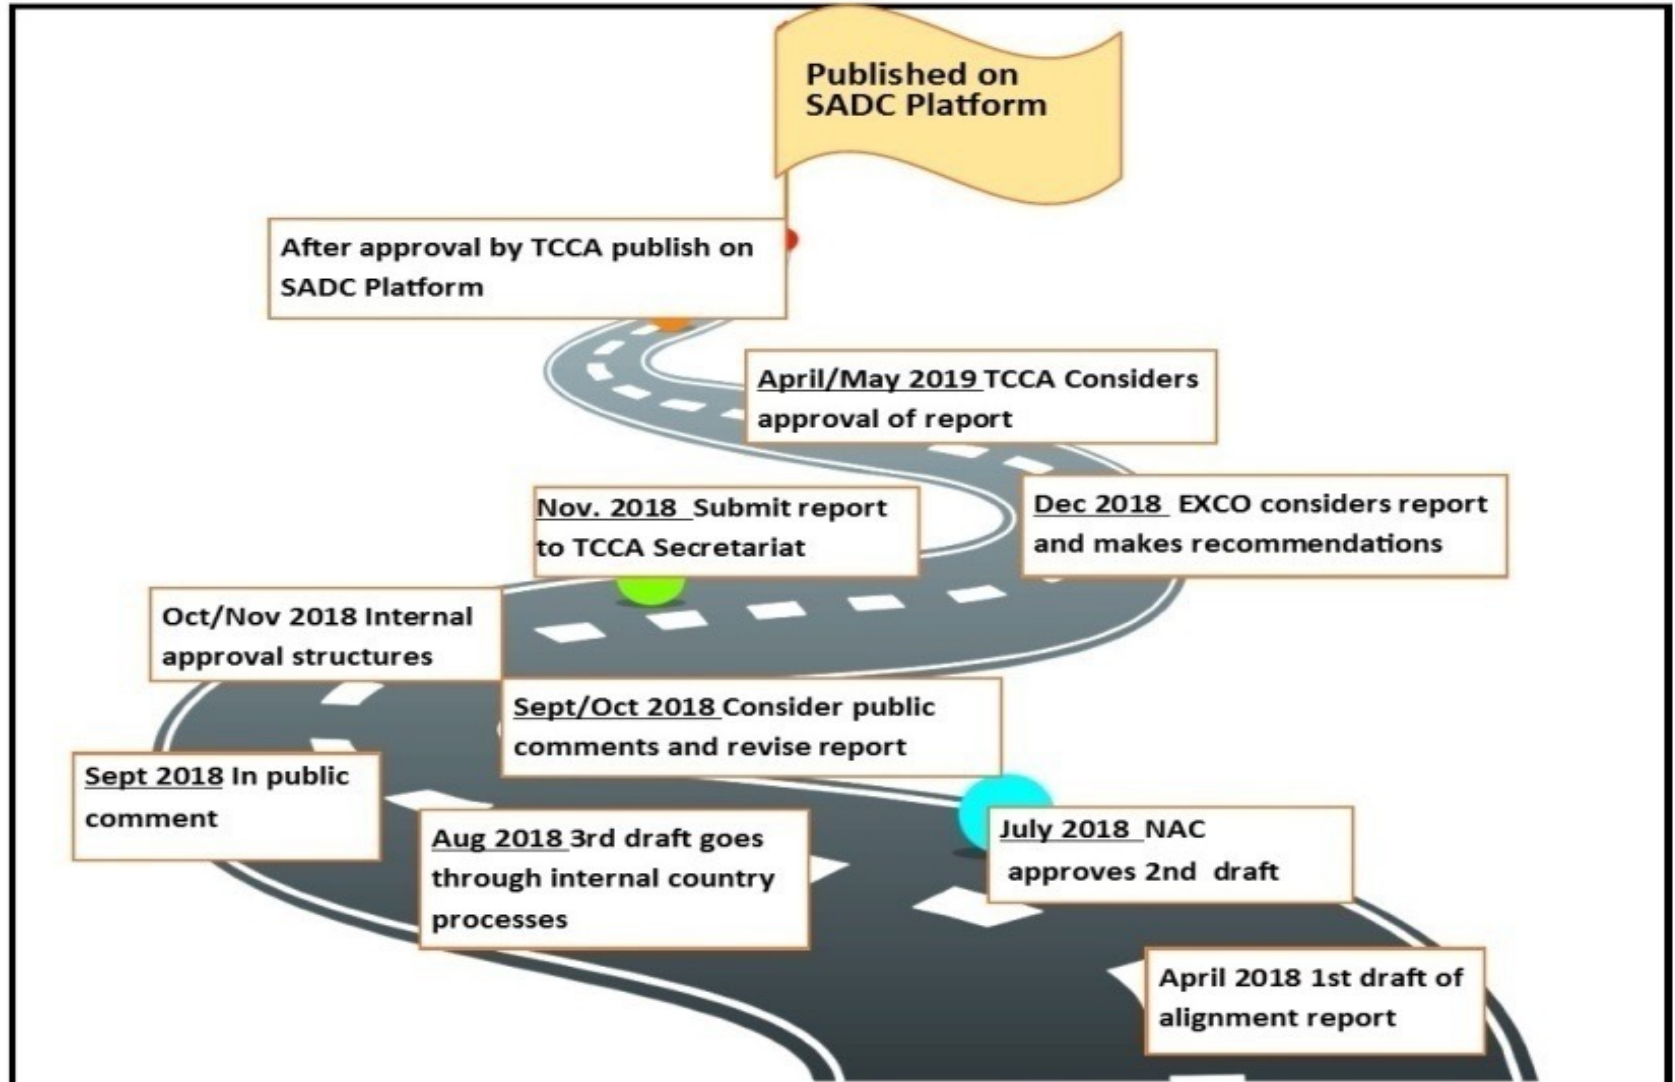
Published on SADC Platform

After approval by TCCA publish on SADC Platform

April/May 2019 TCCA Considers approval of report

Nov. 2018 Submit report to TCCA Secretariat

Dec 2018 EXCO considers report and makes recommendations

Oct/Nov 2018 Internal approval structures

Sept/Oct 2018 Consider public comments and revise report

Sept 2018 In public comment

Aug 2018 3rd draft goes through internal country processes

July 2018 NAC approves 2nd draft

April 2018 1st draft of alignment report